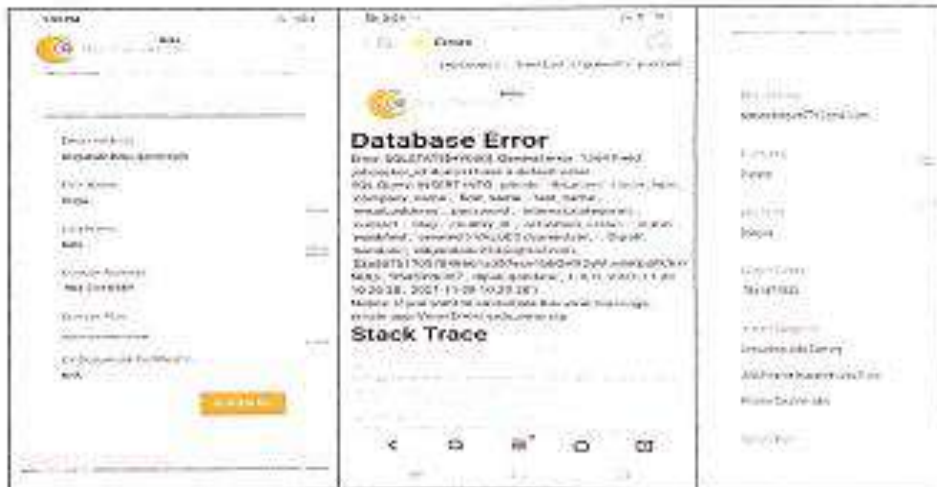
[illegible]

Database Error

Error: SQLSTATE[HY000]: General error: 1364 Field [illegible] doesn't have a default value
SQL Query: INSERT INTO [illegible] (`first_name`, `last_name`, `company_name`, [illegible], `email_address`, `password`, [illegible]) VALUES ([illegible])
Notice: If you want to customize this error message, create app/View/Errors/pdo_error.ctp

Stack Trace

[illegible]